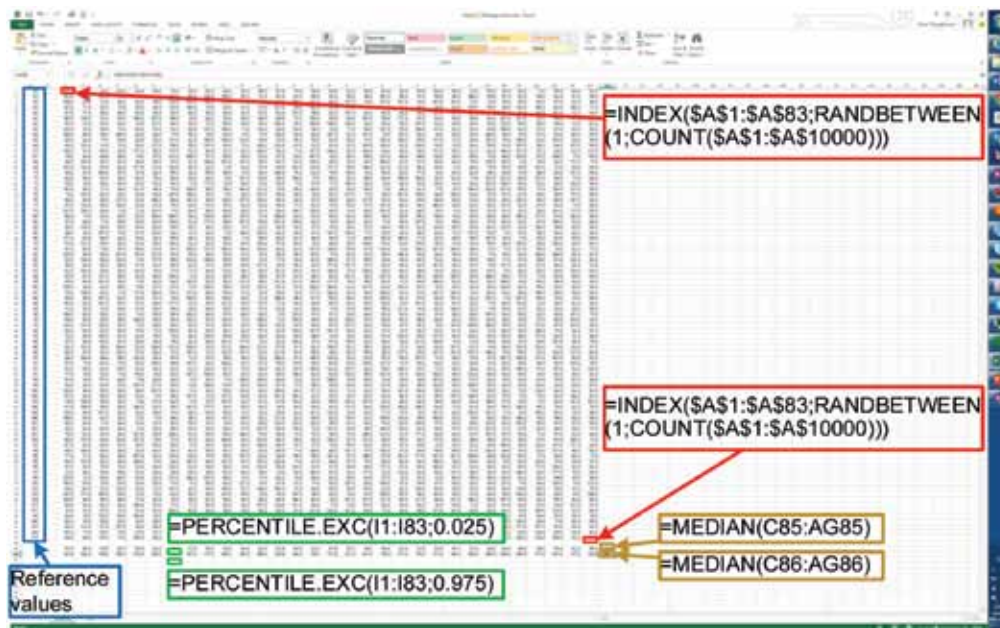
=INDEX($A$1:$A$83;RANDBETWEEN(1;COUNT($A$1:$A$10000)))

=INDEX($A$1:$A$83;RANDBETWEEN(1;COUNT($A$1:$A$10000)))

=PERCENTILE.EXC(I1:I83;0.025)

=MEDIAN(C85:AG85)

=MEDIAN(C86:AG86)

=PERCENTILE.EXC(I1:I83;0.975)

Reference values